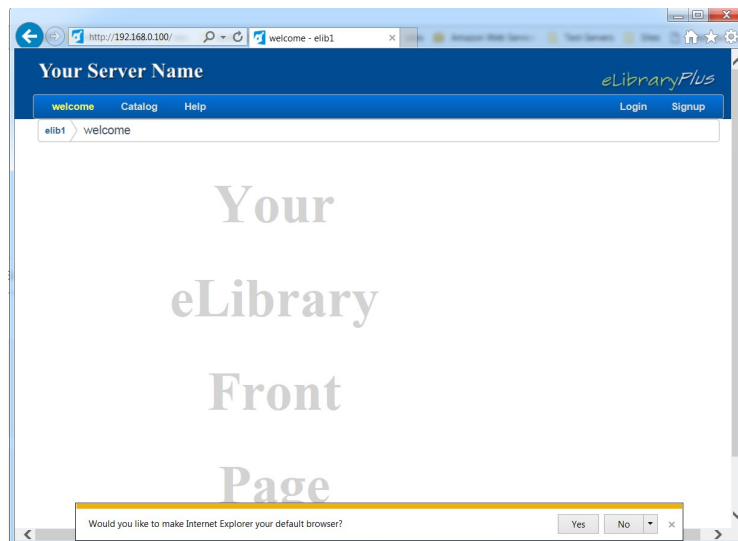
http://192.168.0.100/ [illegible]

welcome - elib1

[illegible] Amazon Web Servi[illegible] Test Servers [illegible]

Your Server Name

eLibraryPlus

welcome Catalog Help Login Signup

elib1 welcome

Your

eLibrary

Front

Page

Would you like to make Internet Explorer your default browser?

Yes No